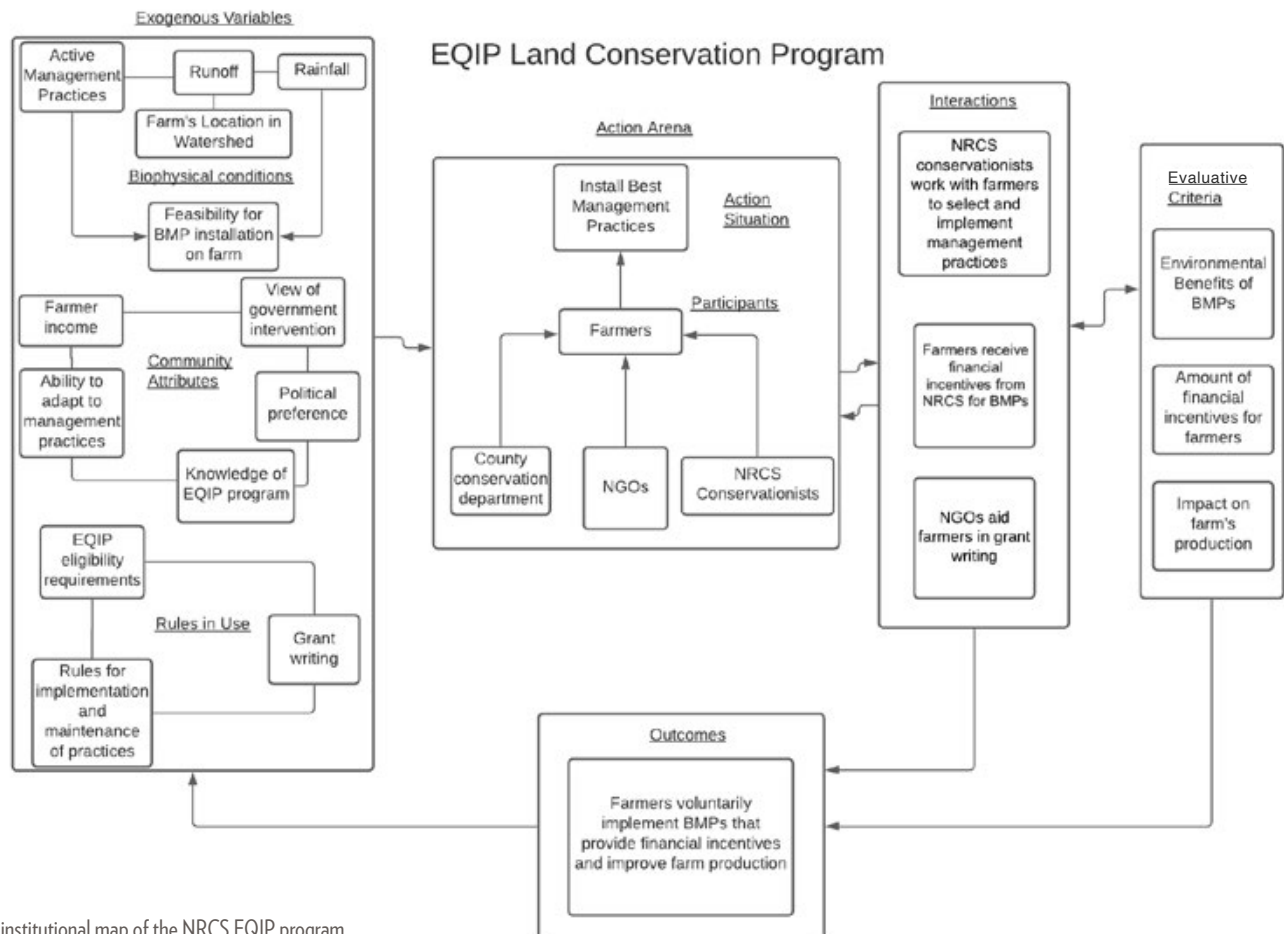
Exogenous Variables

EQIP Land Conservation Program

Active Management Practices

Runoff

Rainfall

Farm's Location in Watershed

Biophysical conditions

Feasibility for BMP installation on farm

Farmer income

View of government intervention

Community Attributes

Ability to adapt to management practices

Political preference

Knowledge of EQIP program

EQIP eligibility requirements

Rules in Use

Grant writing

Rules for implementation and maintenance of practices

Action Arena

Install Best Management Practices

Action Situation

Participants

Farmers

County conservation department

NGOs

NRCS Conservationists

Interactions

NRCS conservationists work with farmers to select and implement management practices

Farmers receive financial incentives from NRCS for BMPs

NGOs aid farmers in grant writing

Evaluative Criteria

Environmental Benefits of BMPs

Amount of financial incentives for farmers

Impact on farm's production

Outcomes

Farmers voluntarily implement BMPs that provide financial incentives and improve farm production

institutional map of the NRCS EQIP program